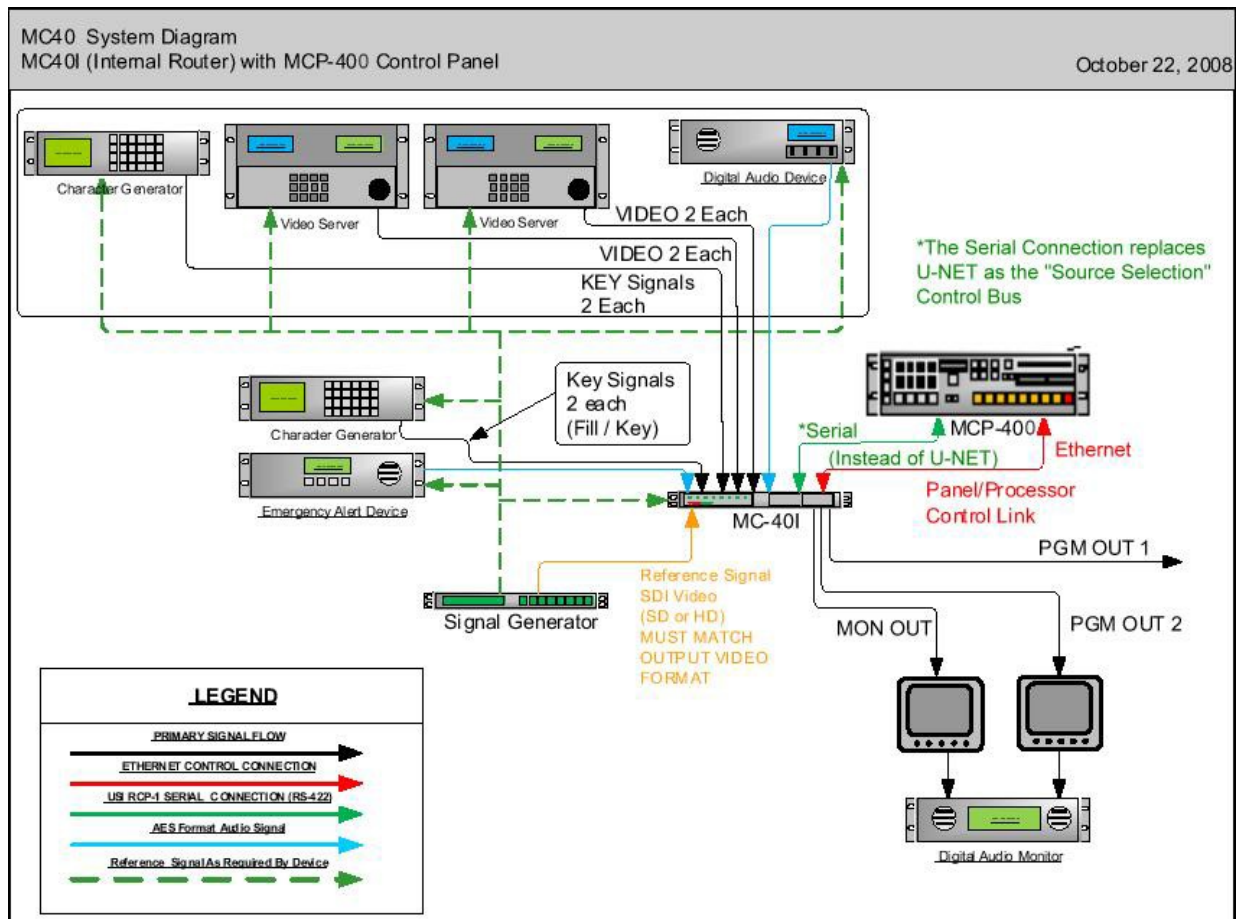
MC40 System Diagram
MC40I (Internal Router) with MCP-400 Control Panel

October 22, 2008

Character Generator

Video Server

Video Server

Digital Audio Device

VIDEO 2 Each

VIDEO 2 Each

KEY Signals
2 Each

*The Serial Connection replaces U-NET as the "Source Selection" Control Bus

Key Signals
2 each
(Fill / Key)

Character Generator

MCP-400

*Serial
(Instead of U-NET)

Ethernet

Emergency Alert Device

Panel/Processor
Control Link

MC-40I

PGM OUT 1

Signal Generator

Reference Signal
SDI Video
(SD or HD)
MUST MATCH
OUTPUT VIDEO
FORMAT

MON OUT

PGM OUT 2

LEGEND

PRIMARY SIGNAL FLOW

ETHERNET CONTROL CONNECTION

USI RCP-1 SERIAL CONNECTION (RS-422)

AES Format Audio Signal

Reference Signal As Required By Device

Digital Audio Monitor